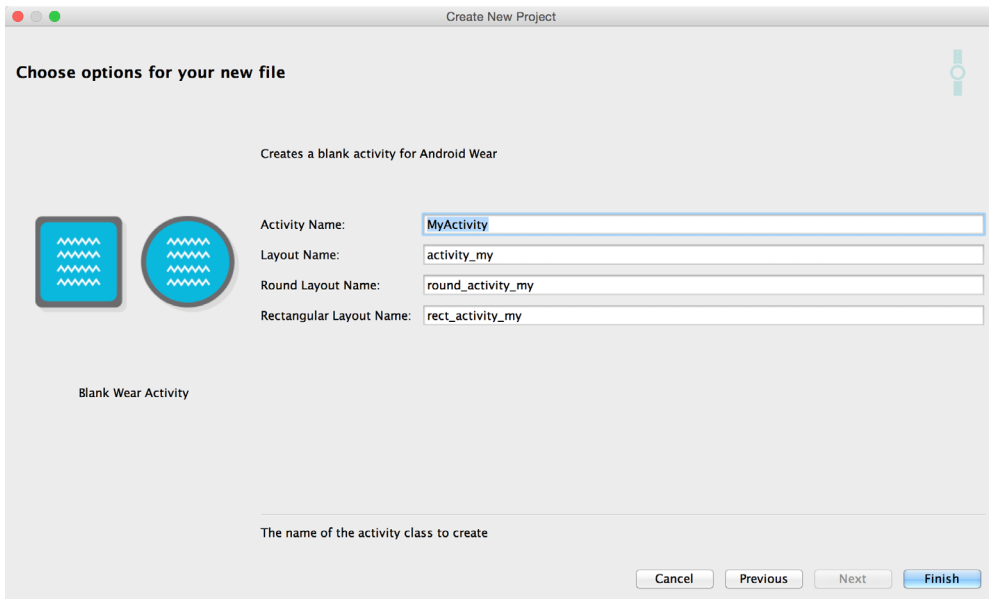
Create New Project

Choose options for your new file

Creates a blank activity for Android Wear

Activity Name: MyActivity

Layout Name: activity_my

Round Layout Name: round_activity_my

Rectangular Layout Name: rect_activity_my

Blank Wear Activity

The name of the activity class to create

Cancel Previous Next Finish